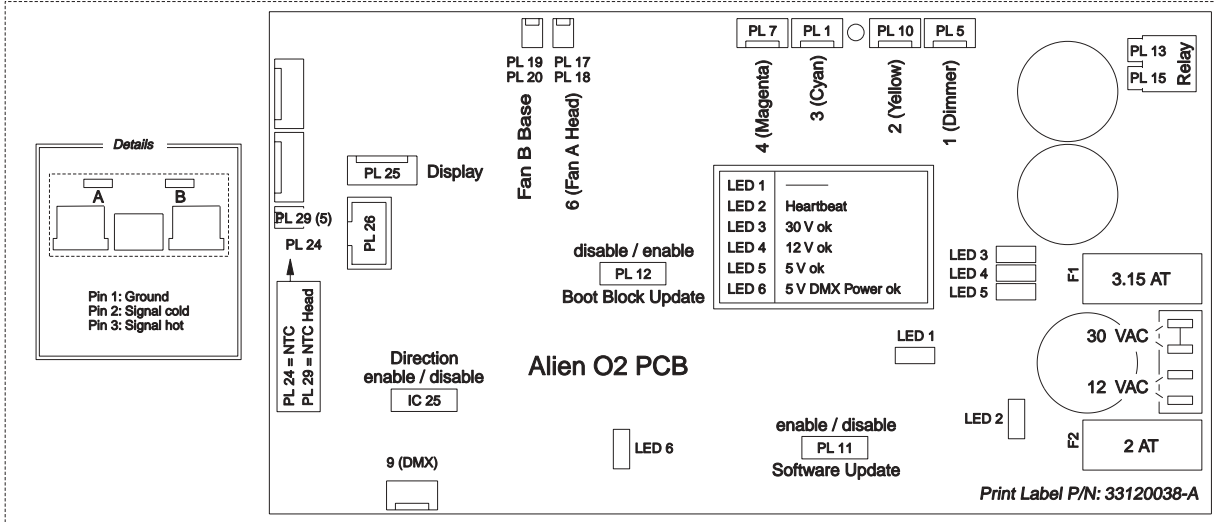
Details

A

B

Pin 1: Ground
Pin 2: Signal cold
Pin 3: Signal hot

PL 29 (5)

PL 24

PL 24 = NTC
PL 29 = NTC Head

PL 25

Display

PL 26

PL 19
PL 20

PL 17
PL 18

Fan B Base

6 (Fan A Head)

PL 7

PL 1

PL 10

PL 5

4 (Magenta)

3 (Cyan)

2 (Yellow)

1 (Dimmer)

PL 13

PL 15

Relay

| LED 1 | —— |
|---|---|
| LED 2 | Heartbeat |
| LED 3 | 30 V ok |
| LED 4 | 12 V ok |
| LED 5 | 5 V ok |
| LED 6 | 5 V DMX Power ok |

disable / enable

PL 12

Boot Block Update

LED 3

LED 4

LED 5

F1

3.15 AT

LED 1

30 VAC

12 VAC

Direction
enable / disable

IC 25

Alien O2 PCB

enable / disable

PL 11

Software Update

LED 2

F2

2 AT

9 (DMX)

LED 6

Print Label P/N: 33120038-A